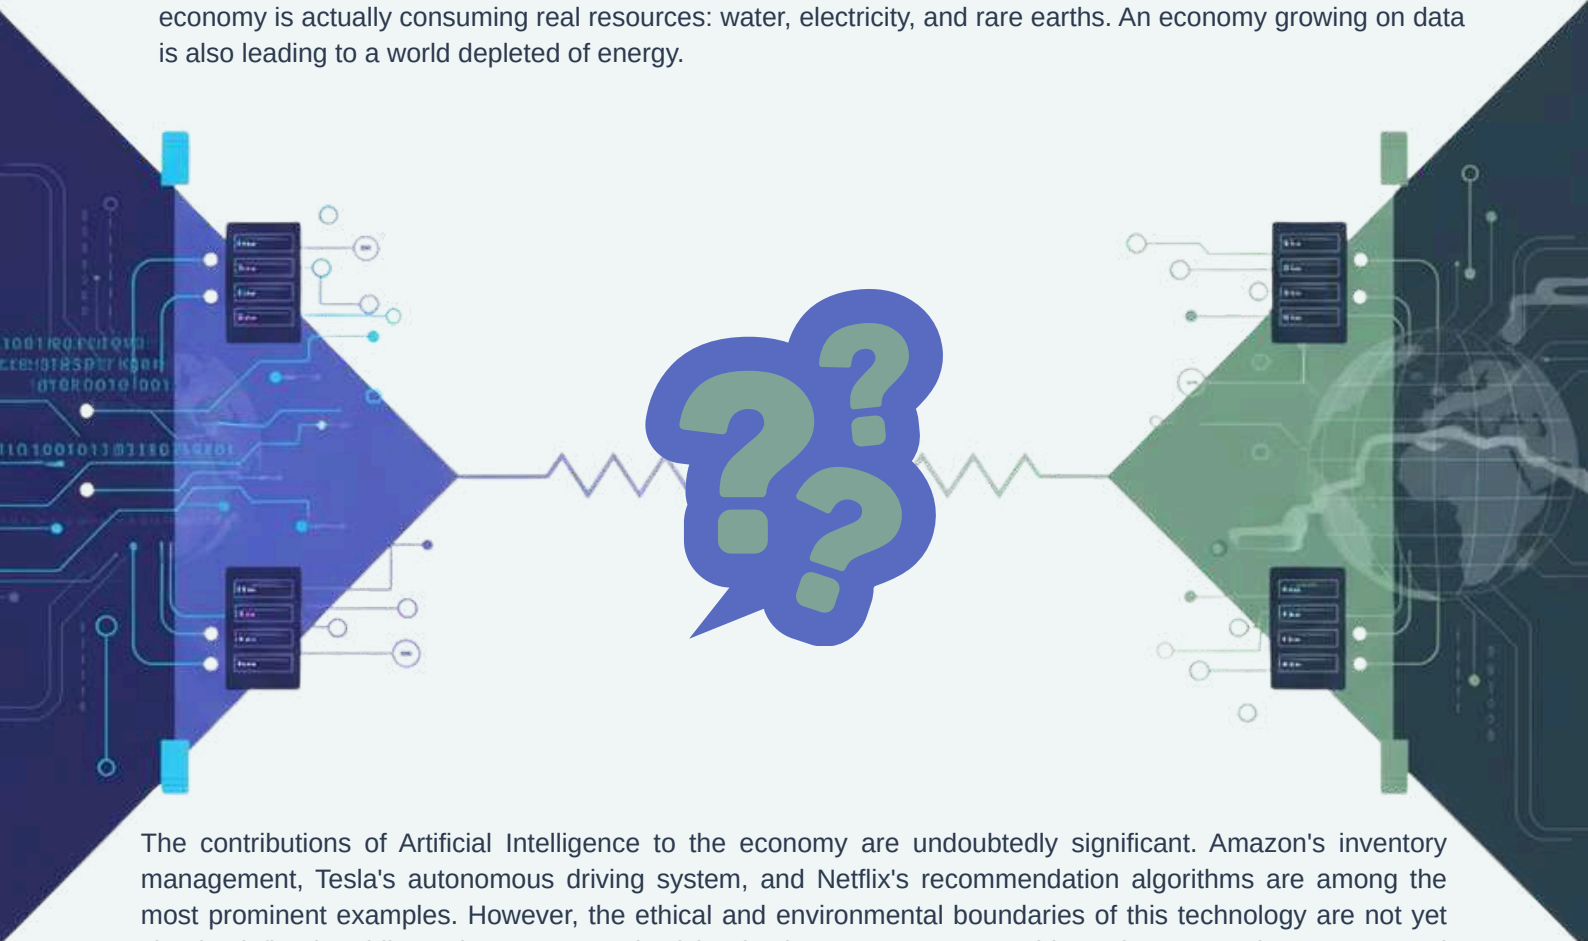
economy is actually consuming real resources: water, electricity, and rare earths. An economy growing on data is also leading to a world depleted of energy.

The contributions of Artificial Intelligence to the economy are undoubtedly significant. Amazon's inventory management, Tesla's autonomous driving system, and Netflix's recommendation algorithms are among the most prominent examples. However, the ethical and environmental boundaries of this technology are not yet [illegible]